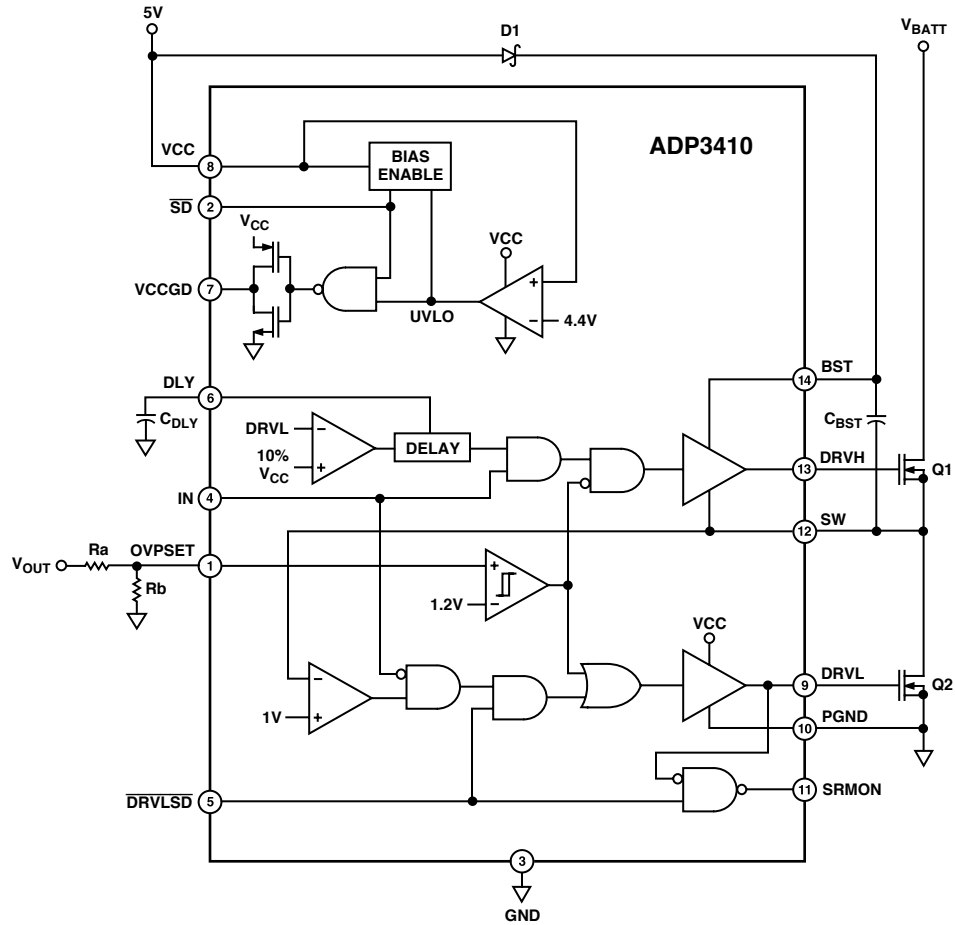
5V

D1

$V_{BATT}$

ADP3410

VCC 8

BIAS ENABLE

$\overline{SD}$ 2

$V_{CC}$

VCC

+

VCCGD 7

UVLO

−

4.4V

BST 14

DLY 6

$C_{DLY}$

$C_{BST}$

DRVL

−

DELAY

10%

$V_{CC}$

+

13 DRVH

Q1

IN 4

12 SW

Ra

OVPSET

$V_{OUT}$

1

+

Rb

1.2V

−

VCC

−

9 DRVL

Q2

1V

+

10 PGND

$\overline{DRVLSD}$ 5

11 SRMON

3

GND